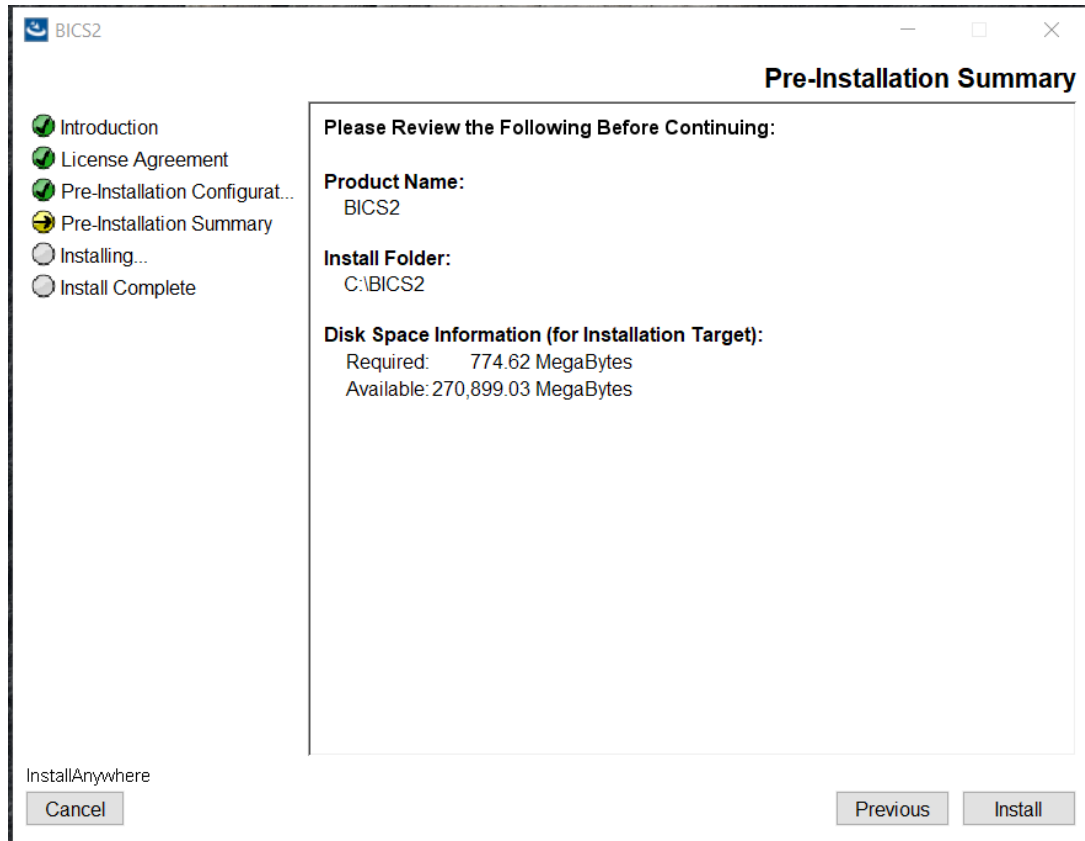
BICS2

Pre-Installation Summary

Introduction
License Agreement
Pre-Installation Configurat...
Pre-Installation Summary
Installing...
Install Complete

Please Review the Following Before Continuing:

Product Name:
BICS2

Install Folder:
C:\BICS2

Disk Space Information (for Installation Target):
Required: 774.62 MegaBytes
Available: 270,899.03 MegaBytes

InstallAnywhere
Cancel
Previous
Install